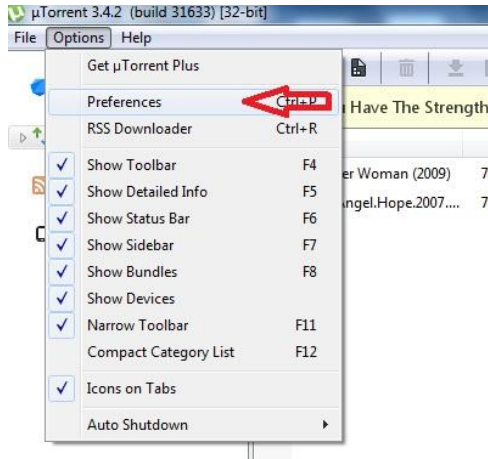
µTorrent 3.4.2 (build 31633) [32-bit]
File Options Help
Get µTorrent Plus
Preferences Ctrl+P
RSS Downloader Ctrl+R
Show Toolbar F4
Show Detailed Info F5
Show Status Bar F6
Show Sidebar F7
Show Bundles F8
Show Devices
Narrow Toolbar F11
Compact Category List F12
Icons on Tabs
Auto Shutdown
Have The Strength
er Woman (2009) 7
ngel.Hope.2007.... 7